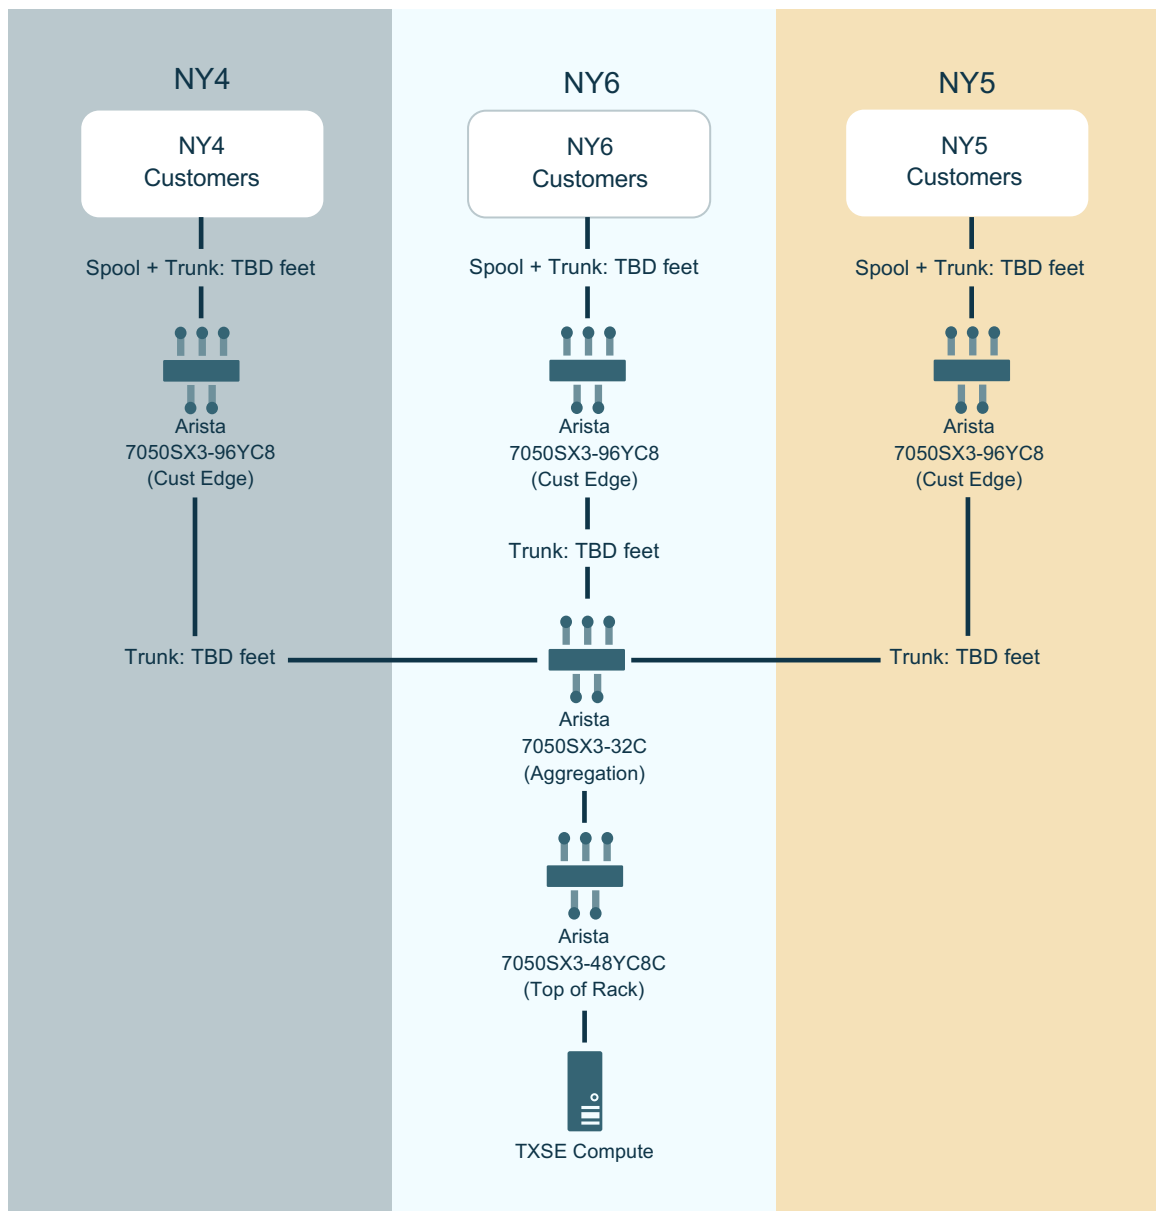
NY4

NY4 Customers

Spool + Trunk: TBD feet

Arista 7050SX3-96YC8 (Cust Edge)

Trunk: TBD feet

NY6

NY6 Customers

Spool + Trunk: TBD feet

Arista 7050SX3-96YC8 (Cust Edge)

Trunk: TBD feet

Arista 7050SX3-32C (Aggregation)

Arista 7050SX3-48YC8C (Top of Rack)

TXSE Compute

NY5

NY5 Customers

Spool + Trunk: TBD feet

Arista 7050SX3-96YC8 (Cust Edge)

Trunk: TBD feet